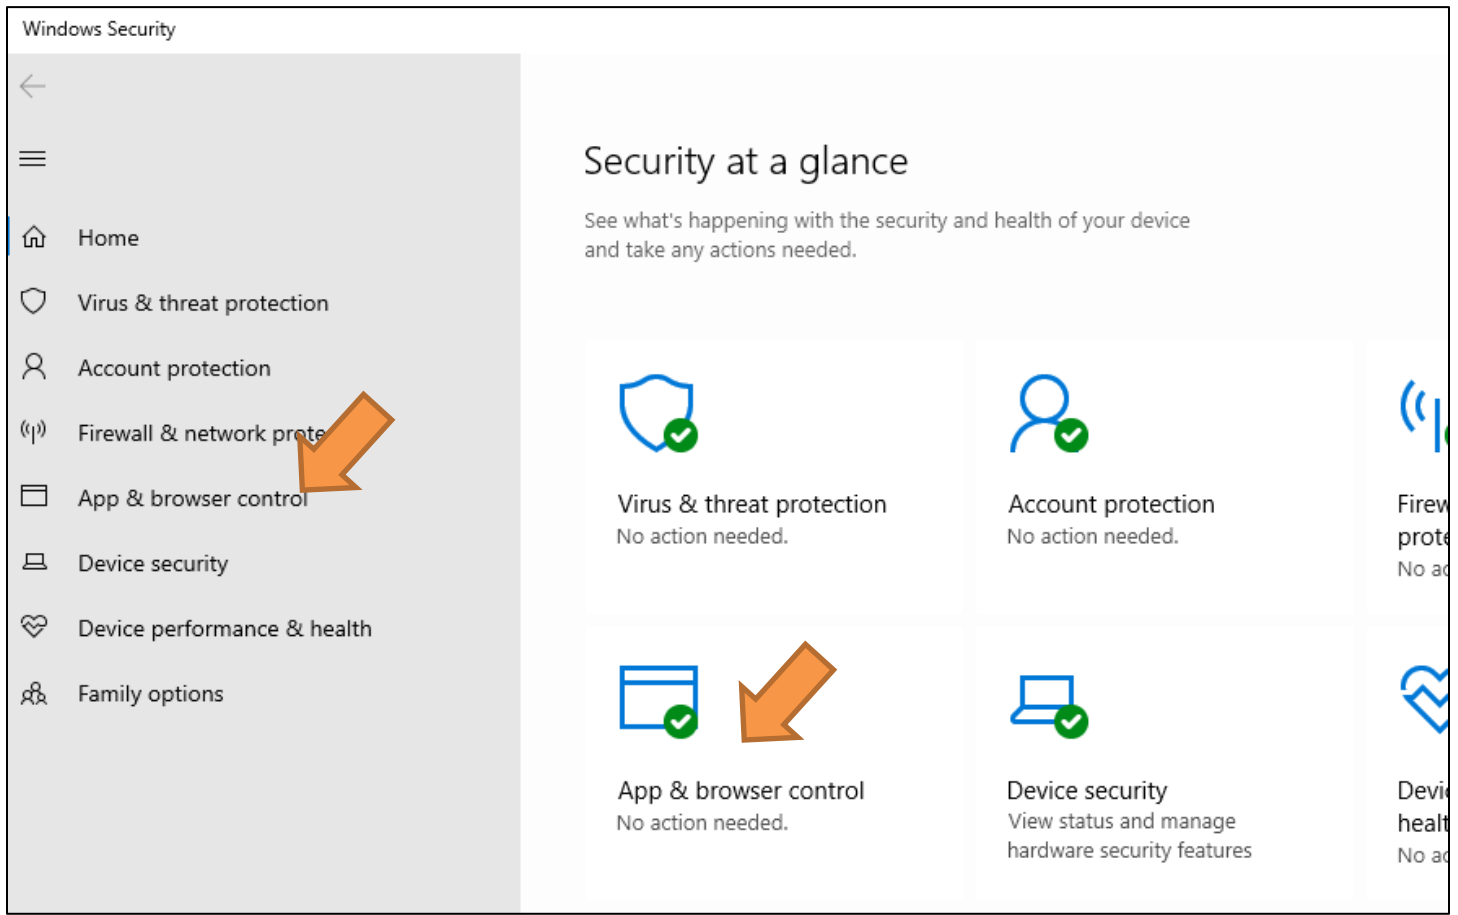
Windows Security

Home

Virus & threat protection

Account protection

Firewall & network prote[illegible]

App & browser control

Device security

Device performance & health

Family options

Security at a glance

See what's happening with the security and health of your device and take any actions needed.

Virus & threat protection
No action needed.

Account protection
No action needed.

Firew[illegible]
prote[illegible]
No ac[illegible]

App & browser control
No action needed.

Device security
View status and manage hardware security features

Devi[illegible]
healt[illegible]
No ac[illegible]